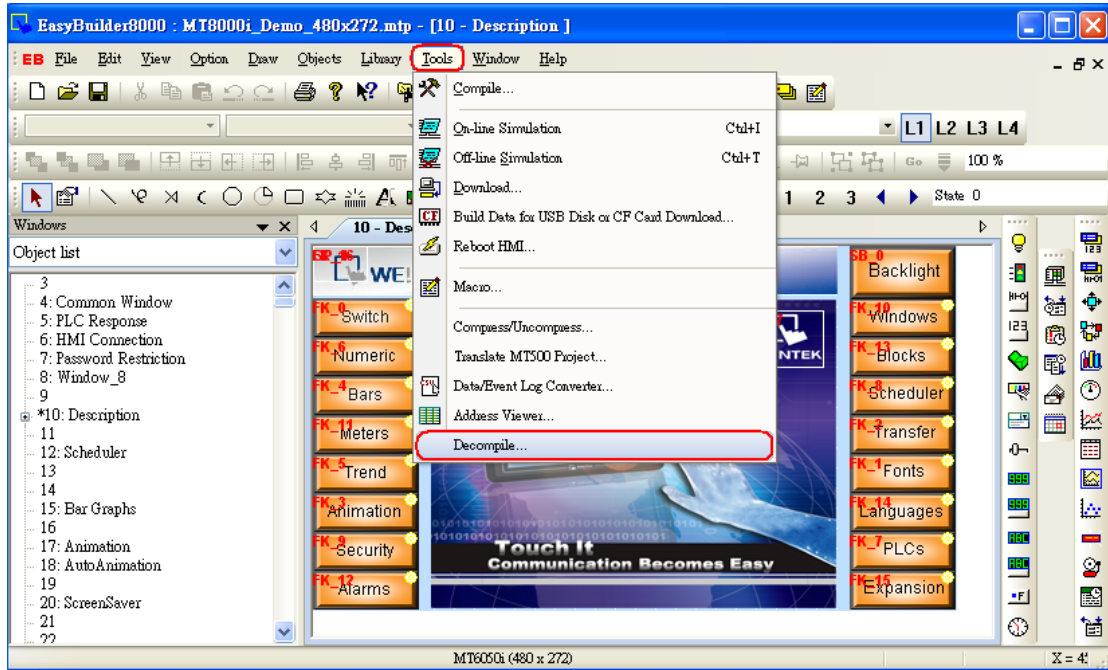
EasyBuilder8000 : MT8000i_Demo_480x272.mtp - [10 - Description ]

EB File Edit View Option Draw Objects Library Tools Window Help

L1 L2 L3 L4

100 %

1 2 3 State 0

Windows

Object list

3
4: Common Window
5: PLC Response
6: HMI Connection
7: Password Restriction
8: Window_8
9
*10: Description
11
12: Scheduler
13
14
15: Bar Graphs
16
17: Animation
18: AutoAnimation
19
20: ScreenSaver
21
22

10 - Des

Compile...
On-line Simulation Ctrl+I
Off-line Simulation Ctrl+T
Download...
Build Data for USB Disk or CF Card Download...
Reboot HMI...
Macro...
Compress/Uncompress...
Translate MT500 Project...
Data/Event Log Converter...
Address Viewer...
Decompile...

FK_0 Switch
FK_6 Numeric
FK_4 Bars
FK_11 Meters
FK_5 Trend
FK_3 Animation
FK_9 Security
FK_12 Alarms

SB_0 Backlight
FK_10 Windows
FK_13 Blocks
FK_8 Scheduler
FK_2 Transfer
FK_1 Fonts
FK_14 Languages
FK_7 PLCs
FK_15 Expansion

WE
NTEK
Touch It
Communication Becomes Easy

MT6050i (480 x 272)

X = 4